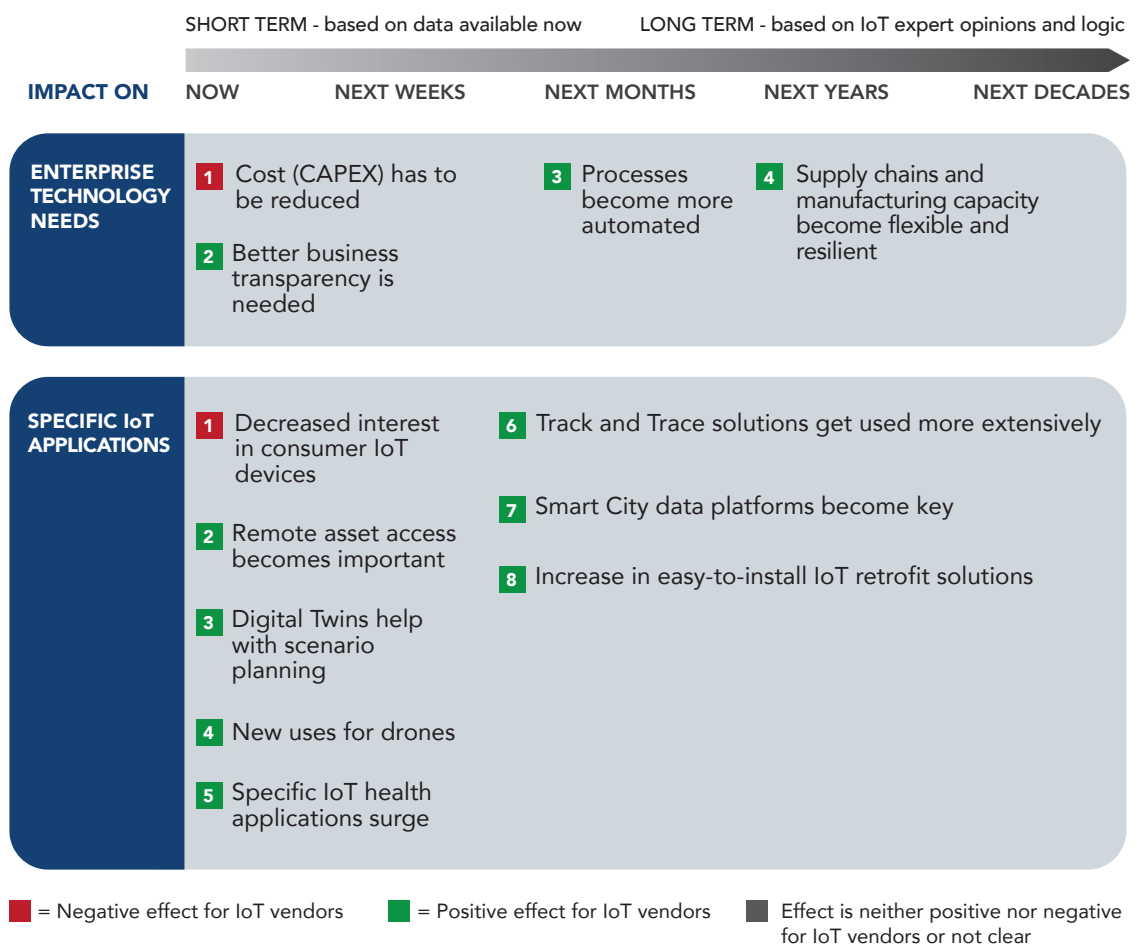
SHORT TERM - based on data available now

LONG TERM - based on IoT expert opinions and logic

IMPACT ON

NOW

NEXT WEEKS

NEXT MONTHS

NEXT YEARS

NEXT DECADES

ENTERPRISE TECHNOLOGY NEEDS

1 Cost (CAPEX) has to be reduced

2 Better business transparency is needed

3 Processes become more automated

4 Supply chains and manufacturing capacity become flexible and resilient

SPECIFIC IoT APPLICATIONS

1 Decreased interest in consumer IoT devices

2 Remote asset access becomes important

3 Digital Twins help with scenario planning

4 New uses for drones

5 Specific IoT health applications surge

6 Track and Trace solutions get used more extensively

7 Smart City data platforms become key

8 Increase in easy-to-install IoT retrofit solutions

= Negative effect for IoT vendors

= Positive effect for IoT vendors

Effect is neither positive nor negative for IoT vendors or not clear